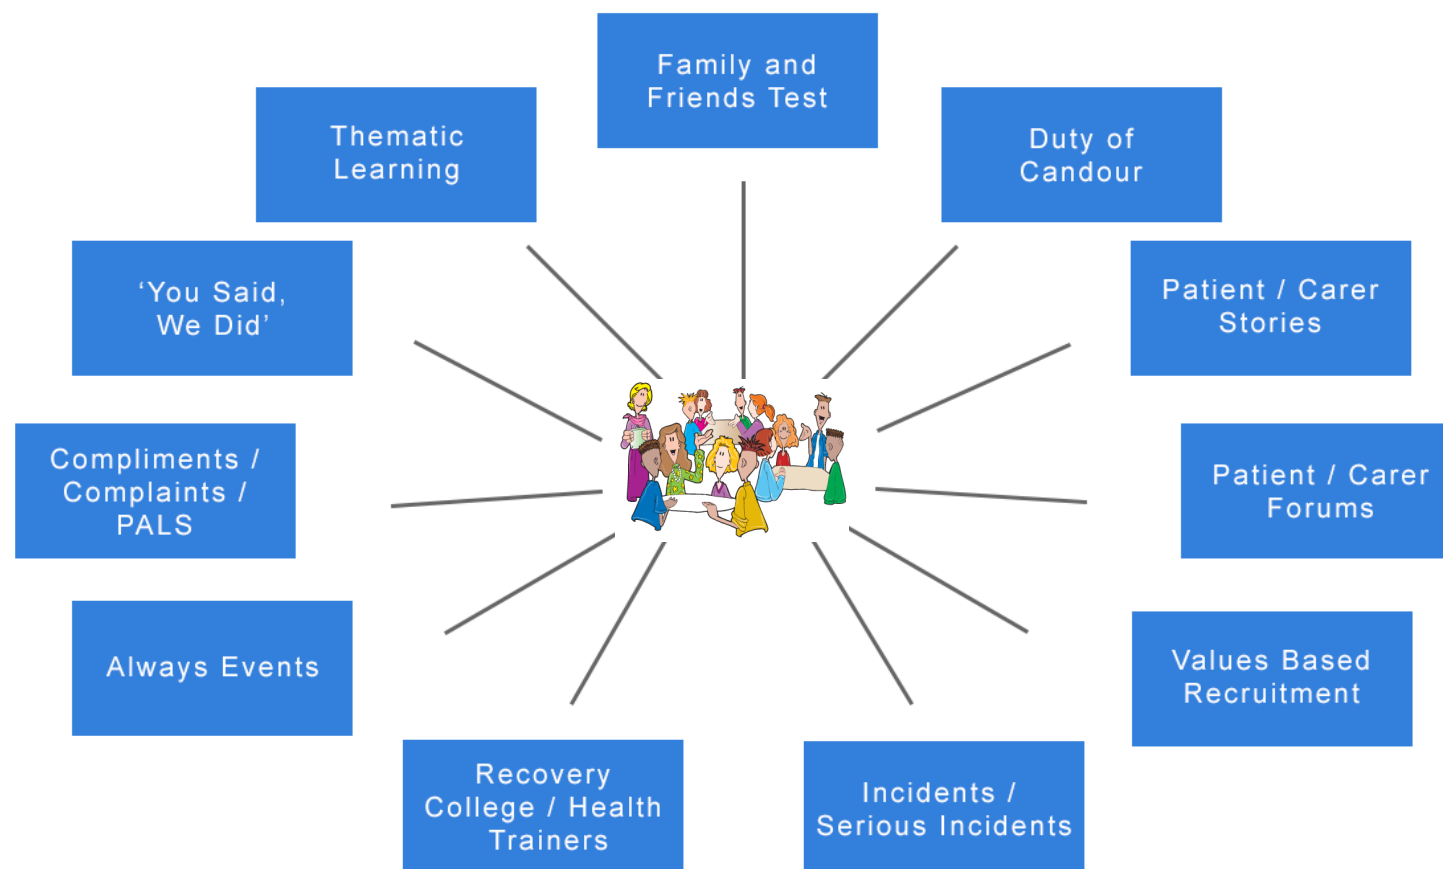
Family and Friends Test

Duty of Candour

Patient / Carer Stories

Patient / Carer Forums

Values Based Recruitment

Incidents / Serious Incidents

Recovery College / Health Trainers

Always Events

Compliments / Complaints / PALS

'You Said, We Did'

Thematic Learning